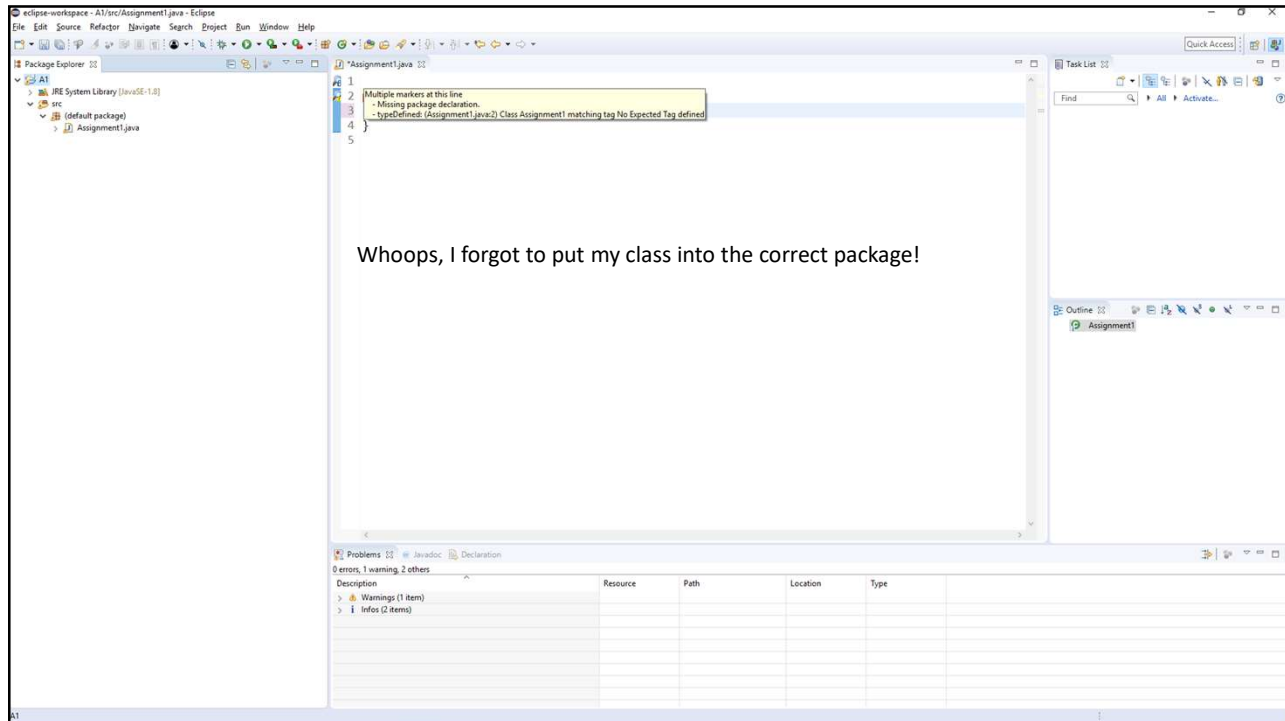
eclipse-workspace - A1/src/Assignment1.java - Eclipse
File Edit Source Refactor Navigate Search Project Run Window Help
Quick Access

Package Explorer
A1
JRE System Library [JavaSE-1.8]
src
(default package)
Assignment1.java

*Assignment1.java
1
2
3
4 }
5
Multiple markers at this line
- Missing package declaration.
- typeDefined: (Assignment1.java:2) Class Assignment1 matching tag No Expected Tag defined

Whoops, I forgot to put my class into the correct package!

Task List
Find
All
Activate...

Outline
Assignment1

Problems Javadoc Declaration
0 errors, 1 warning, 2 others

| Description | Resource | Path | Location | Type |
|---|---|---|---|---|
| Warnings (1 item) | | | | |
| Infos (2 items) | | | | |

A1